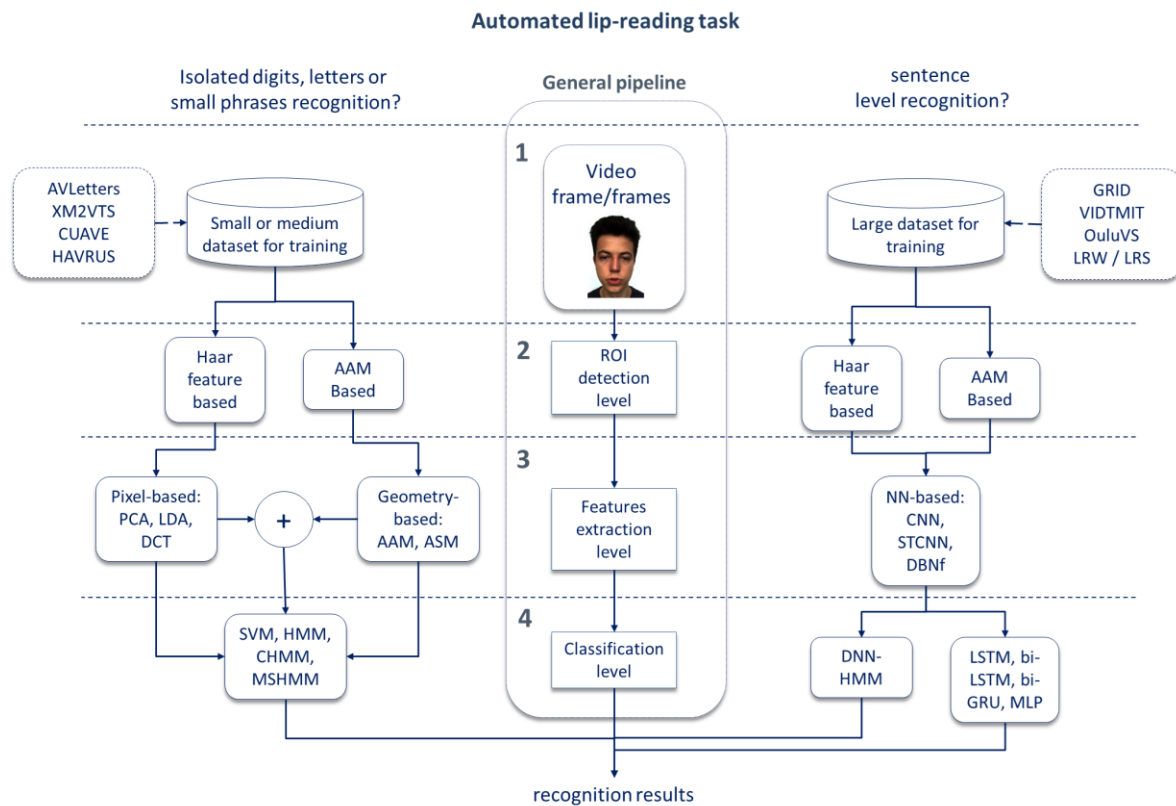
Automated lip-reading task

Isolated digits, letters or small phrases recognition?

General pipeline

sentence level recognition?

AVLetters
XM2VTS
CUAVE
HAVRUS

Small or medium dataset for training

1

Video frame/frames

Large dataset for training

GRID
VIDTMIT
OuluVS
LRW / LRS

Haar feature based

AAM Based

2

ROI detection level

Haar feature based

AAM Based

3

Pixel-based: PCA, LDA, DCT

+

Geometry-based: AAM, ASM

Features extraction level

NN-based: CNN, STCNN, DBNf

4

SVM, HMM, CHMM, MSHMM

Classification level

DNN-HMM

LSTM, bi-LSTM, bi-GRU, MLP

recognition results